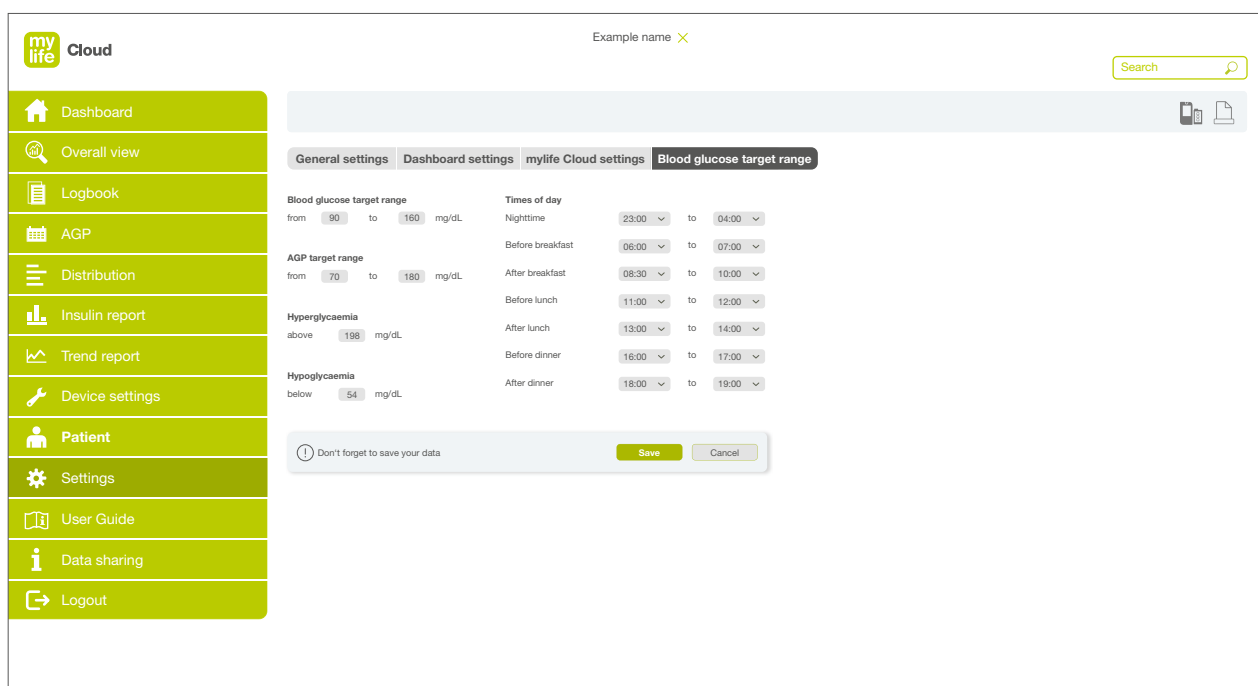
my life Cloud

Example name

Search

Dashboard
Overall view
Logbook
AGP
Distribution
Insulin report
Trend report
Device settings
Patient
Settings
User Guide
Data sharing
Logout

General settings | Dashboard settings | mylife Cloud settings | Blood glucose target range

Blood glucose target range
from 90 to 160 mg/dL

AGP target range
from 70 to 180 mg/dL

Hyperglycaemia
above 198 mg/dL

Hypoglycaemia
below 54 mg/dL

Times of day
Nighttime 23:00 to 04:00
Before breakfast 06:00 to 07:00
After breakfast 08:30 to 10:00
Before lunch 11:00 to 12:00
After lunch 13:00 to 14:00
Before dinner 16:00 to 17:00
After dinner 18:00 to 19:00

Don't forget to save your data
Save
Cancel